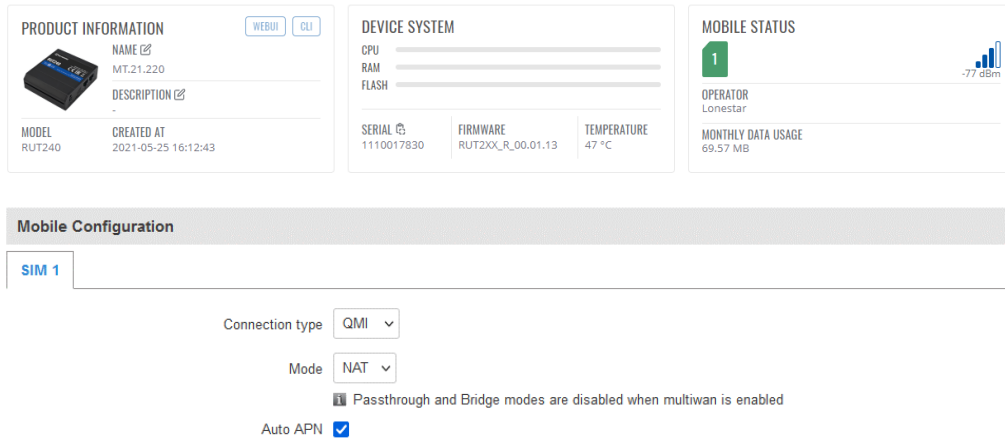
PRODUCT INFORMATION
WEBUI CLI
NAME
MT.21.220
DESCRIPTION
-
MODEL
RUT240
CREATED AT
2021-05-25 16:12:43

DEVICE SYSTEM
CPU
RAM
FLASH
SERIAL
1110017830
FIRMWARE
RUT2XX_R_00.01.13
TEMPERATURE
47 °C

MOBILE STATUS
1
-77 dBm
OPERATOR
Lonestar
MONTHLY DATA USAGE
69.57 MB

Mobile Configuration

SIM 1

Connection type QMI

Mode NAT

Passthrough and Bridge modes are disabled when multiwan is enabled

Auto APN